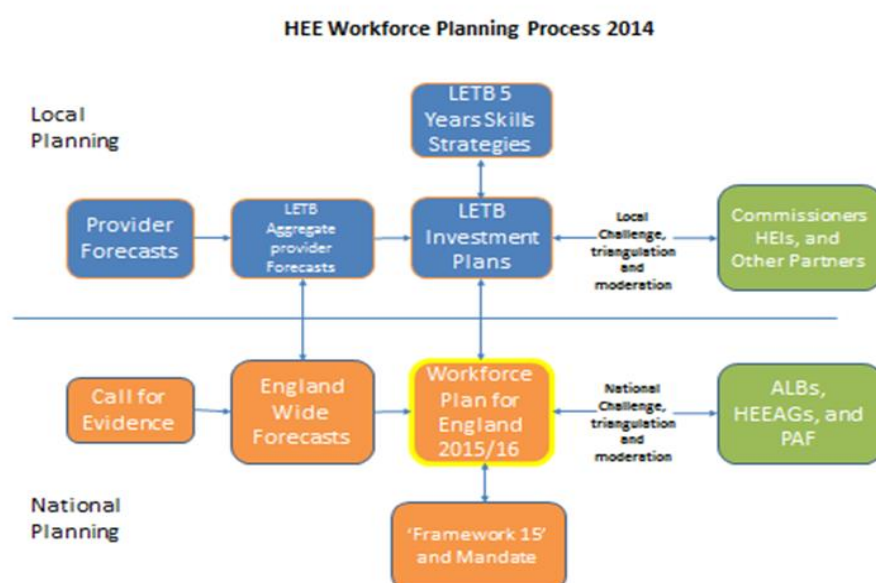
HEE Workforce Planning Process 2014

Local Planning

LETB 5 Years Skills Strategies

Provider Forecasts

LETB Aggregate provider Forecasts

LETB Investment Plans

Local Challenge, triangulation and moderation

Commissioners HEIs, and Other Partners

Call for Evidence

England Wide Forecasts

Workforce Plan for England 2015/16

National Challenge, triangulation and moderation

ALBs, HEEAGs, and PAF

National Planning

'Framework 15' and Mandate